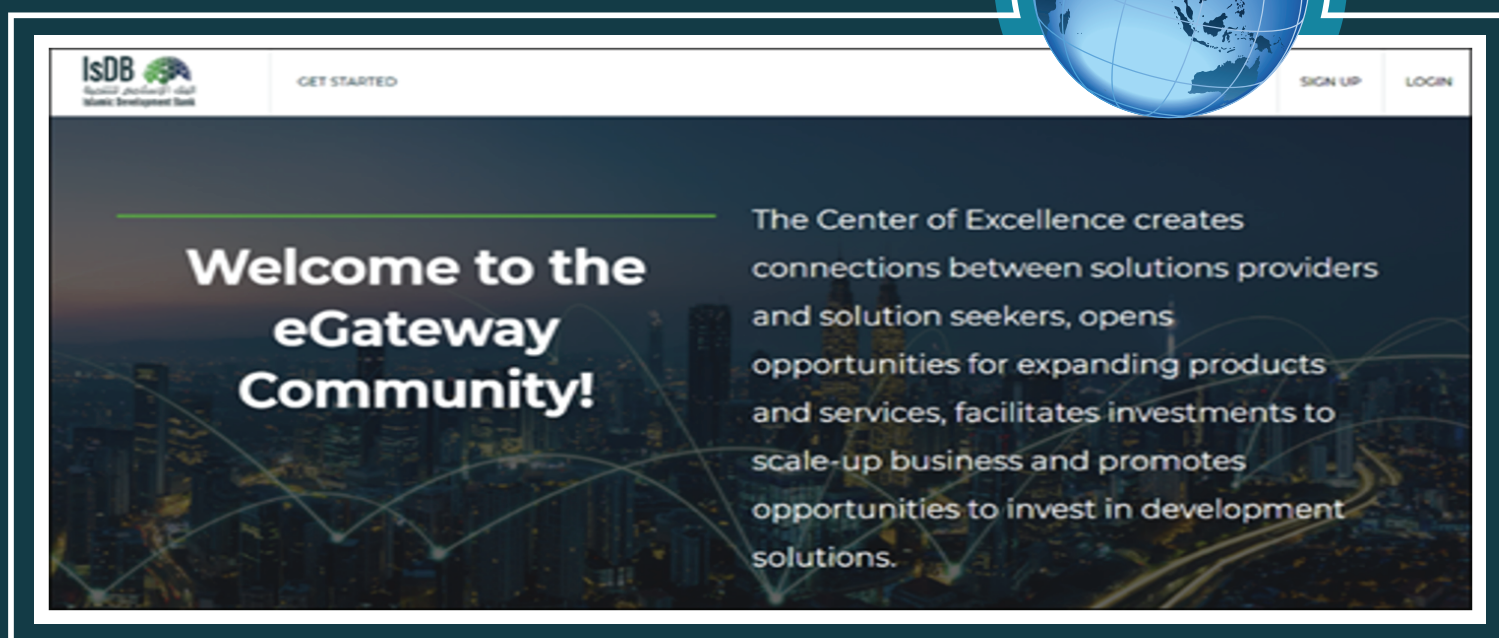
IsDB
البنك الإسلامي للتنمية
Islamic Development Bank

GET STARTED

SIGN UP

LOGIN

Welcome to the eGateway Community!

The Center of Excellence creates connections between solutions providers and solution seekers, opens opportunities for expanding products and services, facilitates investments to scale-up business and promotes opportunities to invest in development solutions.